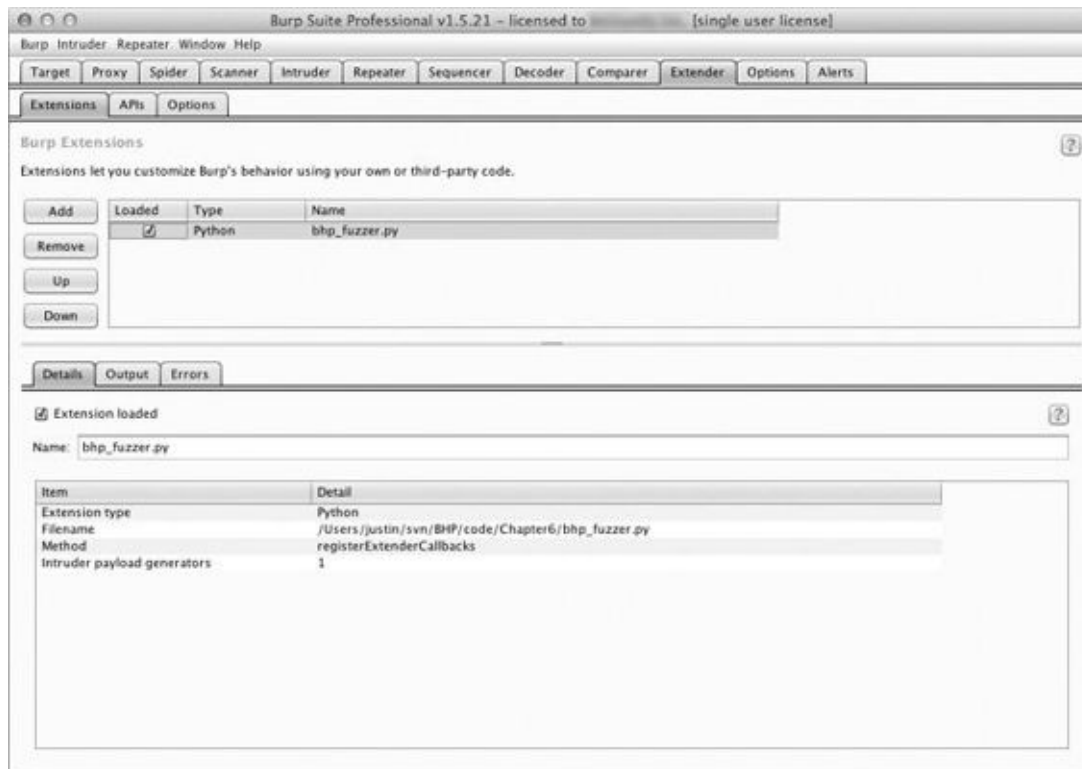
Burp Suite Professional v1.5.21 – licensed to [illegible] [single user license]

Burp Intruder Repeater Window Help

Target Proxy Spider Scanner Intruder Repeater Sequencer Decoder Comparer Extender Options Alerts

Extensions APIs Options

Burp Extensions

?

Extensions let you customize Burp's behavior using your own or third-party code.

Add
Remove
Up
Down

| Loaded | Type | Name |
|---|---|---|
| ☑ | Python | bhp_fuzzer.py |

Details Output Errors

☑ Extension loaded

?

Name: bhp_fuzzer.py

| Item | Detail |
|---|---|
| Extension type | Python |
| Filename | /Users/justin/svn/BHP/code/Chapter6/bhp_fuzzer.py |
| Method | registerExtenderCallbacks |
| Intruder payload generators | 1 |